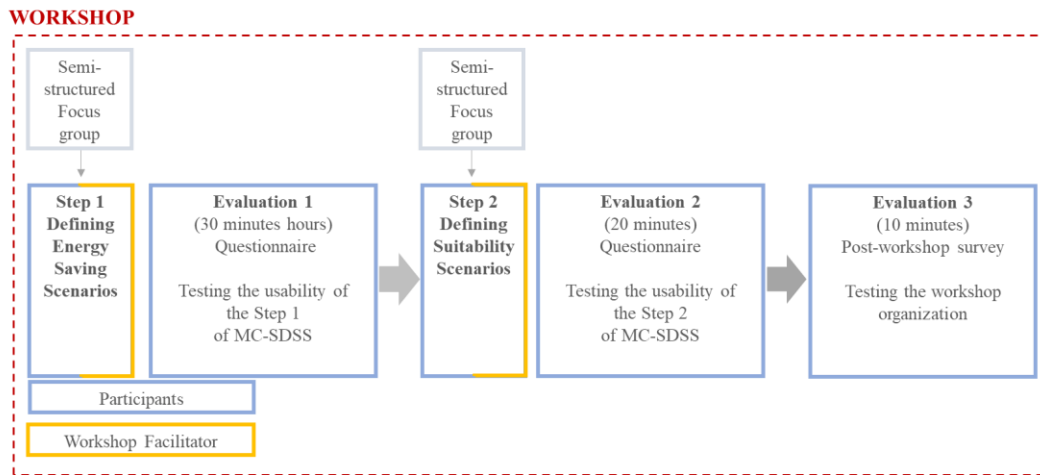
WORKSHOP

Semi-structured Focus group

Step 1 Defining Energy Saving Scenarios

Evaluation 1
(30 minutes hours)
Questionnaire

Testing the usability of the Step 1 of MC-SDSS

Semi-structured Focus group

Step 2 Defining Suitability Scenarios

Evaluation 2
(20 minutes)
Questionnaire

Testing the usability of the Step 2 of MC-SDSS

Evaluation 3
(10 minutes)
Post-workshop survey

Testing the workshop organization

Participants

Workshop Facilitator